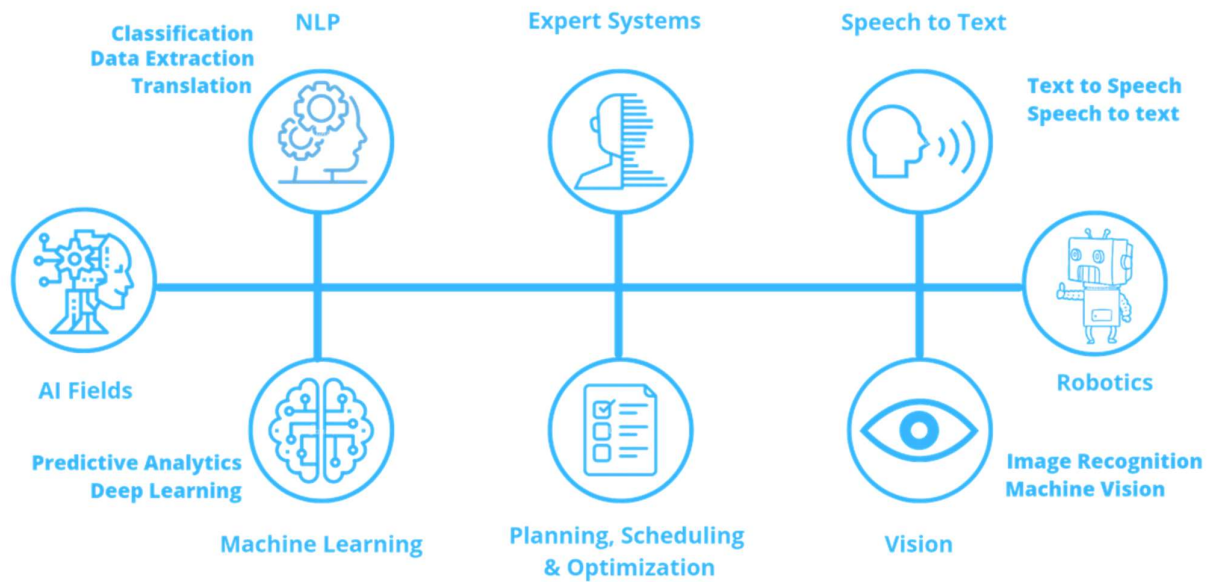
Classification
Data Extraction
Translation

NLP

Expert Systems

Speech to Text

Text to Speech
Speech to text

AI Fields

Robotics

Predictive Analytics
Deep Learning

Machine Learning

Planning, Scheduling & Optimization

Vision

Image Recognition
Machine Vision